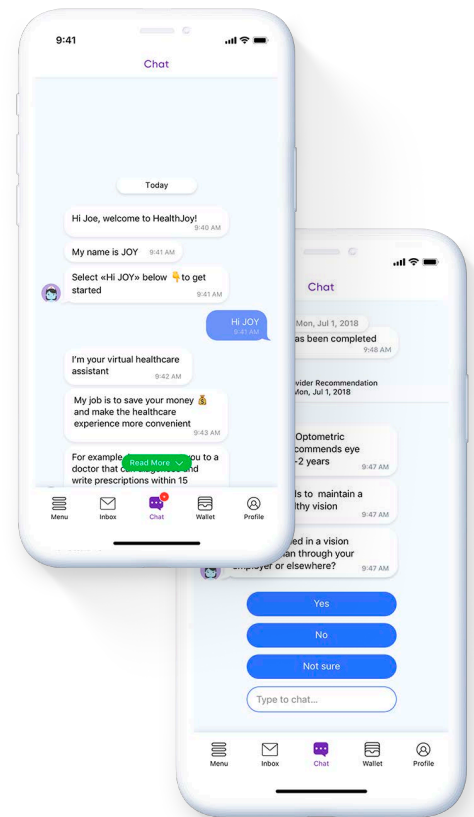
9:41

Chat

Today

Hi Joe, welcome to HealthJoy!
9:40 AM

My name is JOY 9:41 AM

Select «Hi JOY» below 👇to get started
9:41 AM

Hi JOY
9:41 AM

I'm your virtual healthcare assistant
9:42 AM

My job is to save your money 💰 and make the healthcare experience more convenient
9:43 AM

For example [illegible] you to a doctor that can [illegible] and write prescriptions within 15

Read More

Menu Inbox Chat Wallet Profile

Chat

Mon, Jul 1, 2018

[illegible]as been completed
9:48 AM

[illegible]vider Recommendation
Mon, Jul 1, 2018

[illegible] Optometric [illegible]commends eye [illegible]-2 years
9:47 AM

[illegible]ls to maintain a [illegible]thy vision
9:47 AM

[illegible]ed in a vision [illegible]an through your employer or elsewhere?
9:47 AM

Yes

No

Not sure

Type to chat...

Menu Inbox Chat Wallet Profile